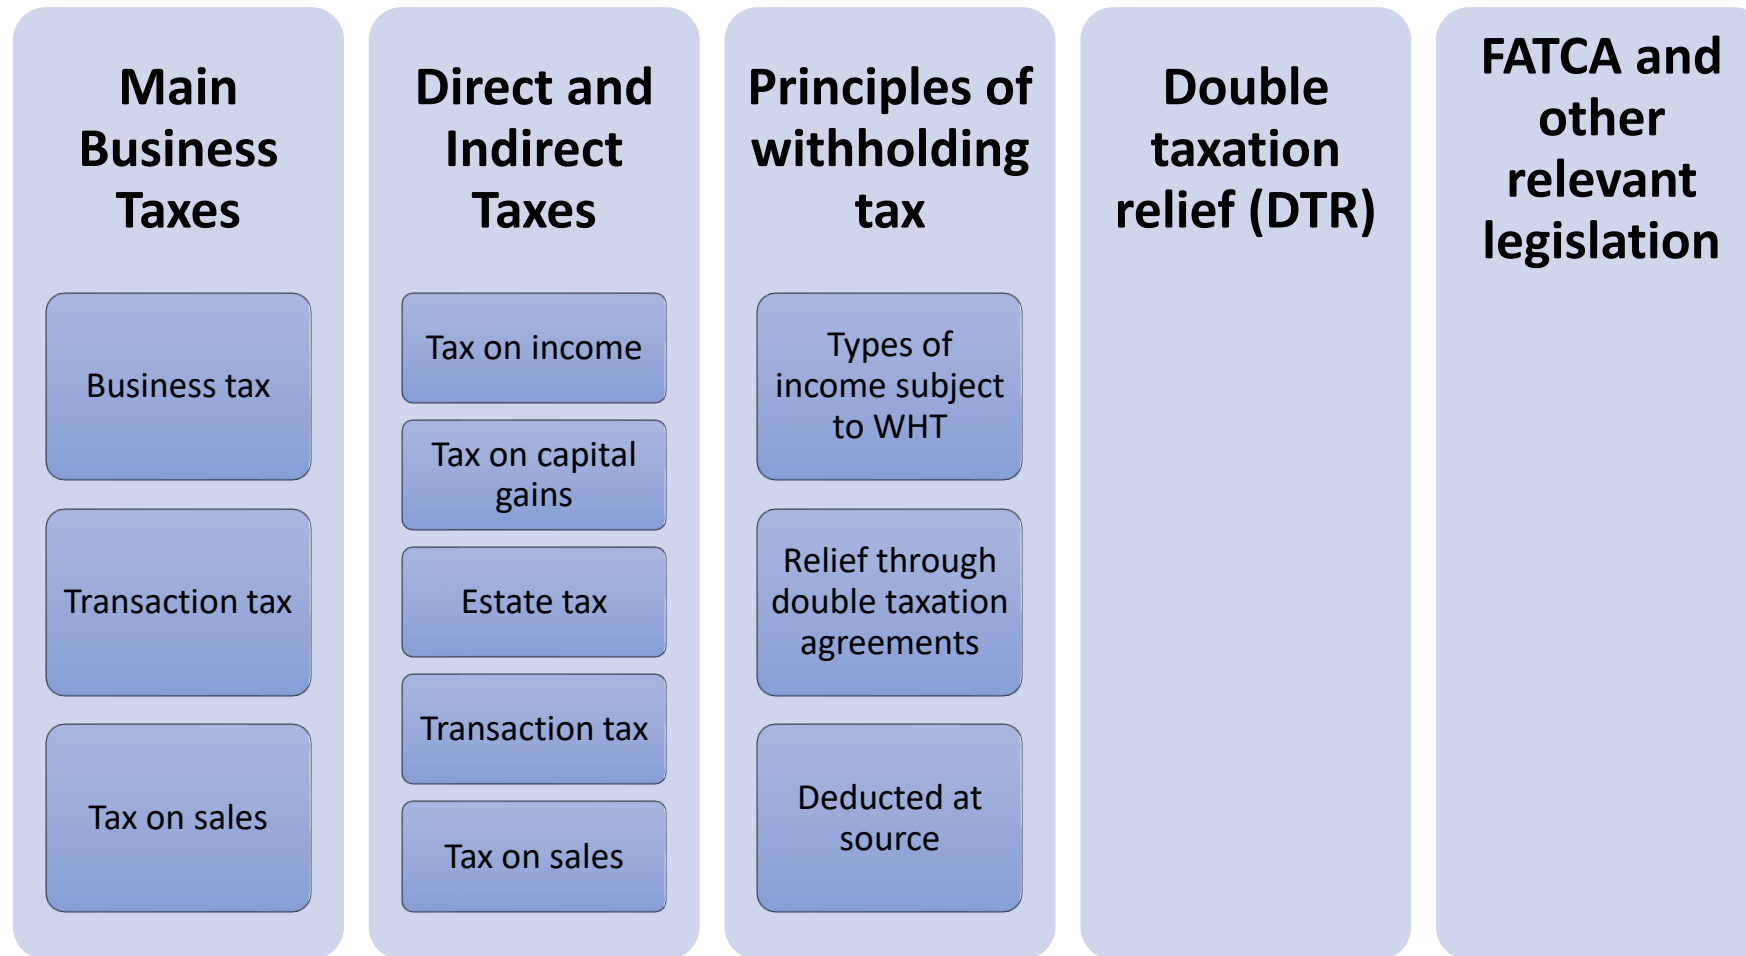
Main Business Taxes

Business tax

Transaction tax

Tax on sales

Direct and Indirect Taxes

Tax on income

Tax on capital gains

Estate tax

Transaction tax

Tax on sales

Principles of withholding tax

Types of income subject to WHT

Relief through double taxation agreements

Deducted at source

Double taxation relief (DTR)

FATCA and other relevant legislation